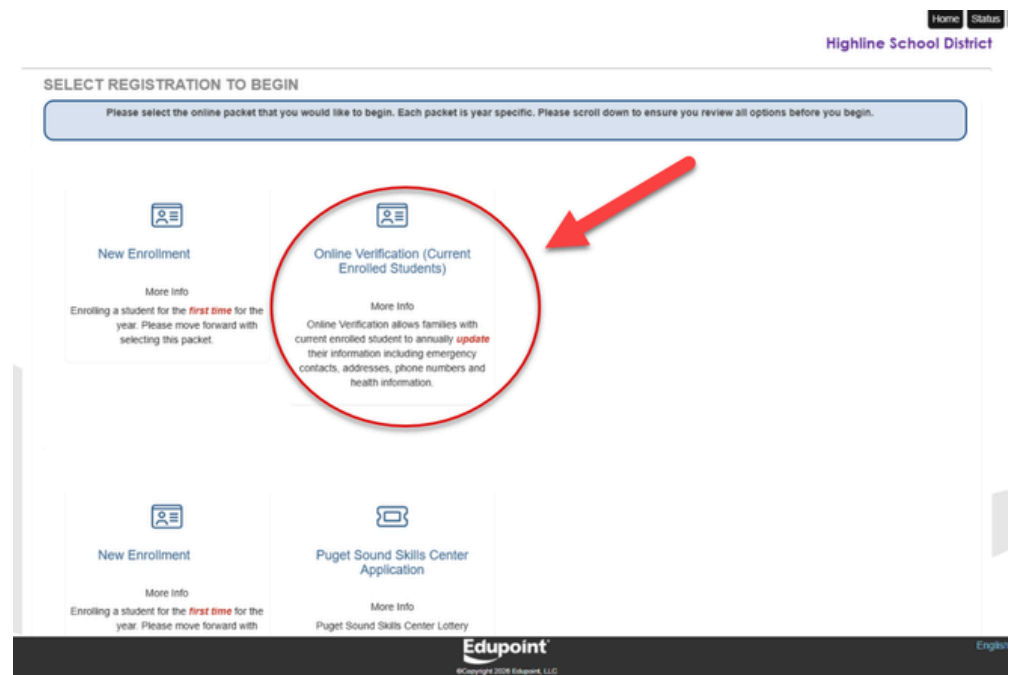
Home Status

Highline School District

SELECT REGISTRATION TO BEGIN

Please select the online packet that you would like to begin. Each packet is year specific. Please scroll down to ensure you review all options before you begin.

New Enrollment

More Info

Enrolling a student for the *first time* for the year. Please move forward with selecting this packet.

Online Verification (Current Enrolled Students)

More Info

Online Verification allows families with current enrolled student to annually *update* their information including emergency contacts, addresses, phone numbers and health information.

New Enrollment

More Info

Enrolling a student for the *first time* for the year. Please move forward with

Puget Sound Skills Center Application

More Info

Puget Sound Skills Center Lottery

Edupoint

©Copyright 2020 Edupoint, LLC

English